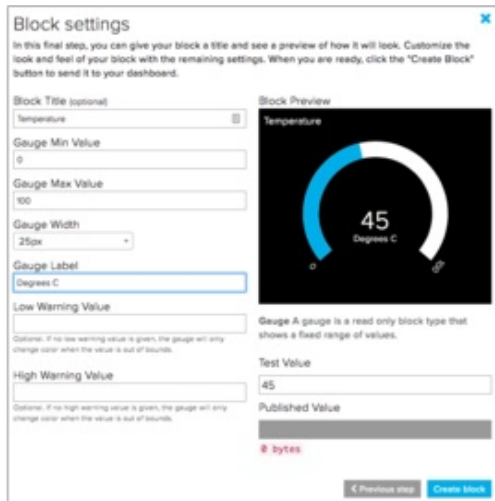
Block settings

In this final step, you can give your block a title and see a preview of how it will look. Customize the look and feel of your block with the remaining settings. When you are ready, click the "Create Block" button to send it to your dashboard.

Block Title (optional)
Temperature

Gauge Min Value
0

Gauge Max Value
100

Gauge Width
25px

Gauge Label
Degrees C

Low Warning Value

Optional. If no low warning value is given, the gauge will only change color when the value is out of bounds.

High Warning Value

Optional. If no high warning value is given, the gauge will only change color when the value is out of bounds.

Block Preview

Temperature

45
Degrees C
0
100

Gauge A gauge is a read only block type that shows a fixed range of values.

Test Value
45

Published Value

0 bytes

< Previous step
Create block